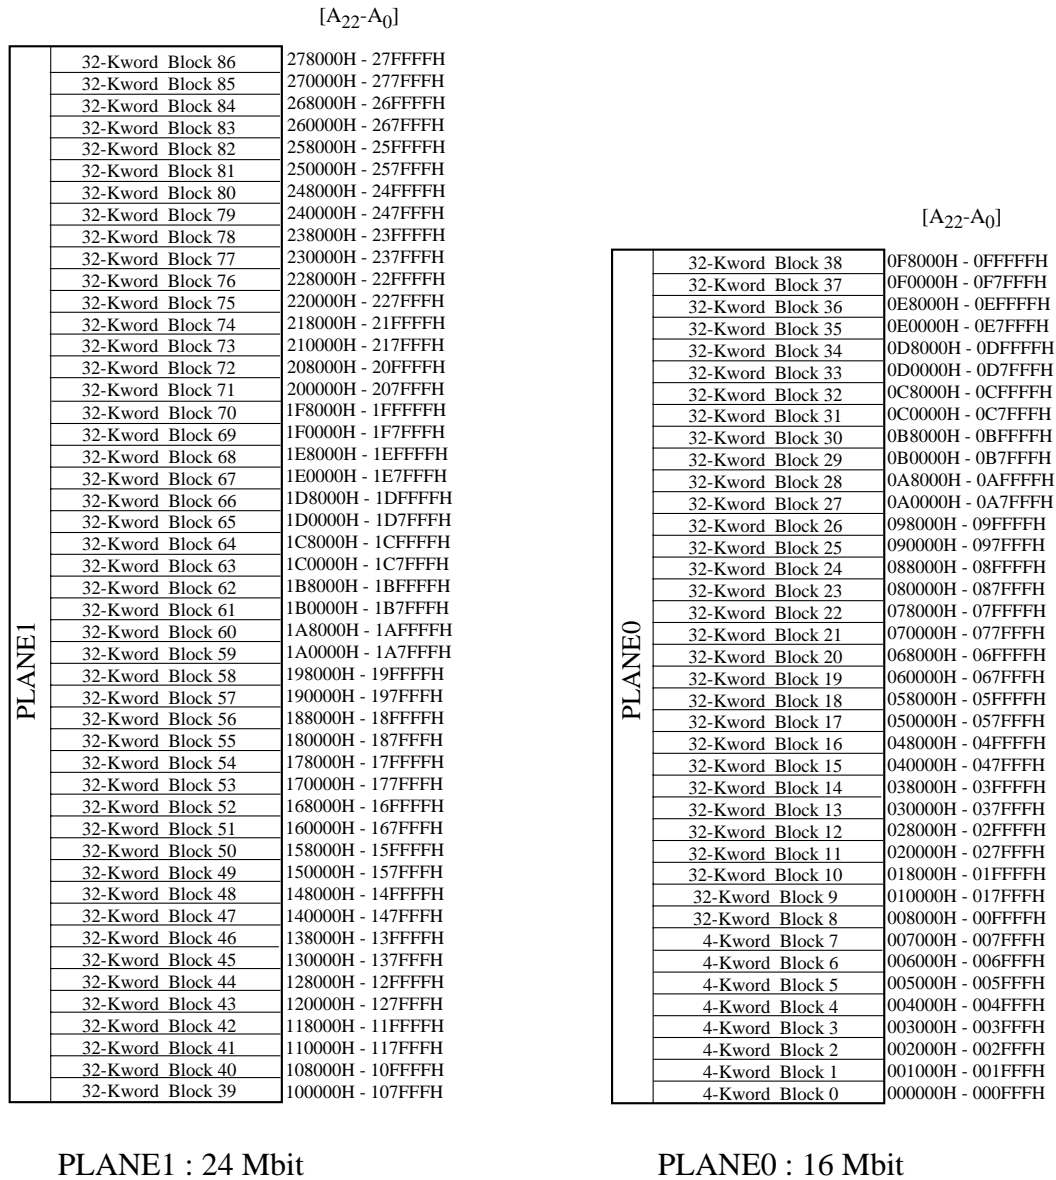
$[A_{22}\text{-}A_0]$

| PLANE1 | | |
|---|---|---|
| | 32-Kword Block 86 | 278000H - 27FFFFH |
| | 32-Kword Block 85 | 270000H - 277FFFH |
| | 32-Kword Block 84 | 268000H - 26FFFFH |
| | 32-Kword Block 83 | 260000H - 267FFFH |
| | 32-Kword Block 82 | 258000H - 25FFFFH |
| | 32-Kword Block 81 | 250000H - 257FFFH |
| | 32-Kword Block 80 | 248000H - 24FFFFH |
| | 32-Kword Block 79 | 240000H - 247FFFH |
| | 32-Kword Block 78 | 238000H - 23FFFFH |
| | 32-Kword Block 77 | 230000H - 237FFFH |
| | 32-Kword Block 76 | 228000H - 22FFFFH |
| | 32-Kword Block 75 | 220000H - 227FFFH |
| | 32-Kword Block 74 | 218000H - 21FFFFH |
| | 32-Kword Block 73 | 210000H - 217FFFH |
| | 32-Kword Block 72 | 208000H - 20FFFFH |
| | 32-Kword Block 71 | 200000H - 207FFFH |
| | 32-Kword Block 70 | 1F8000H - 1FFFFFH |
| | 32-Kword Block 69 | 1F0000H - 1F7FFFH |
| | 32-Kword Block 68 | 1E8000H - 1EFFFFH |
| | 32-Kword Block 67 | 1E0000H - 1E7FFFH |
| | 32-Kword Block 66 | 1D8000H - 1DFFFFH |
| | 32-Kword Block 65 | 1D0000H - 1D7FFFH |
| | 32-Kword Block 64 | 1C8000H - 1CFFFFH |
| | 32-Kword Block 63 | 1C0000H - 1C7FFFH |
| | 32-Kword Block 62 | 1B8000H - 1BFFFFH |
| | 32-Kword Block 61 | 1B0000H - 1B7FFFH |
| | 32-Kword Block 60 | 1A8000H - 1AFFFFH |
| | 32-Kword Block 59 | 1A0000H - 1A7FFFH |
| | 32-Kword Block 58 | 198000H - 19FFFFH |
| | 32-Kword Block 57 | 190000H - 197FFFH |
| | 32-Kword Block 56 | 188000H - 18FFFFH |
| | 32-Kword Block 55 | 180000H - 187FFFH |
| | 32-Kword Block 54 | 178000H - 17FFFFH |
| | 32-Kword Block 53 | 170000H - 177FFFH |
| | 32-Kword Block 52 | 168000H - 16FFFFH |
| | 32-Kword Block 51 | 160000H - 167FFFH |
| | 32-Kword Block 50 | 158000H - 15FFFFH |
| | 32-Kword Block 49 | 150000H - 157FFFH |
| | 32-Kword Block 48 | 148000H - 14FFFFH |
| | 32-Kword Block 47 | 140000H - 147FFFH |
| | 32-Kword Block 46 | 138000H - 13FFFFH |
| | 32-Kword Block 45 | 130000H - 137FFFH |
| | 32-Kword Block 44 | 128000H - 12FFFFH |
| | 32-Kword Block 43 | 120000H - 127FFFH |
| | 32-Kword Block 42 | 118000H - 11FFFFH |
| | 32-Kword Block 41 | 110000H - 117FFFH |
| | 32-Kword Block 40 | 108000H - 10FFFFH |
| | 32-Kword Block 39 | 100000H - 107FFFH |

PLANE1 : 24 Mbit

$[A_{22}\text{-}A_0]$

| PLANE0 | | |
|---|---|---|
| | 32-Kword Block 38 | 0F8000H - 0FFFFFH |
| | 32-Kword Block 37 | 0F0000H - 0F7FFFH |
| | 32-Kword Block 36 | 0E8000H - 0EFFFFH |
| | 32-Kword Block 35 | 0E0000H - 0E7FFFH |
| | 32-Kword Block 34 | 0D8000H - 0DFFFFH |
| | 32-Kword Block 33 | 0D0000H - 0D7FFFH |
| | 32-Kword Block 32 | 0C8000H - 0CFFFFH |
| | 32-Kword Block 31 | 0C0000H - 0C7FFFH |
| | 32-Kword Block 30 | 0B8000H - 0BFFFFH |
| | 32-Kword Block 29 | 0B0000H - 0B7FFFH |
| | 32-Kword Block 28 | 0A8000H - 0AFFFFH |
| | 32-Kword Block 27 | 0A0000H - 0A7FFFH |
| | 32-Kword Block 26 | 098000H - 09FFFFH |
| | 32-Kword Block 25 | 090000H - 097FFFH |
| | 32-Kword Block 24 | 088000H - 08FFFFH |
| | 32-Kword Block 23 | 080000H - 087FFFH |
| | 32-Kword Block 22 | 078000H - 07FFFFH |
| | 32-Kword Block 21 | 070000H - 077FFFH |
| | 32-Kword Block 20 | 068000H - 06FFFFH |
| | 32-Kword Block 19 | 060000H - 067FFFH |
| | 32-Kword Block 18 | 058000H - 05FFFFH |
| | 32-Kword Block 17 | 050000H - 057FFFH |
| | 32-Kword Block 16 | 048000H - 04FFFFH |
| | 32-Kword Block 15 | 040000H - 047FFFH |
| | 32-Kword Block 14 | 038000H - 03FFFFH |
| | 32-Kword Block 13 | 030000H - 037FFFH |
| | 32-Kword Block 12 | 028000H - 02FFFFH |
| | 32-Kword Block 11 | 020000H - 027FFFH |
| | 32-Kword Block 10 | 018000H - 01FFFFH |
| | 32-Kword Block 9 | 010000H - 017FFFH |
| | 32-Kword Block 8 | 008000H - 00FFFFH |
| | 4-Kword Block 7 | 007000H - 007FFFH |
| | 4-Kword Block 6 | 006000H - 006FFFH |
| | 4-Kword Block 5 | 005000H - 005FFFH |
| | 4-Kword Block 4 | 004000H - 004FFFH |
| | 4-Kword Block 3 | 003000H - 003FFFH |
| | 4-Kword Block 2 | 002000H - 002FFFH |
| | 4-Kword Block 1 | 001000H - 001FFFH |
| | 4-Kword Block 0 | 000000H - 000FFFH |

PLANE0 : 16 Mbit